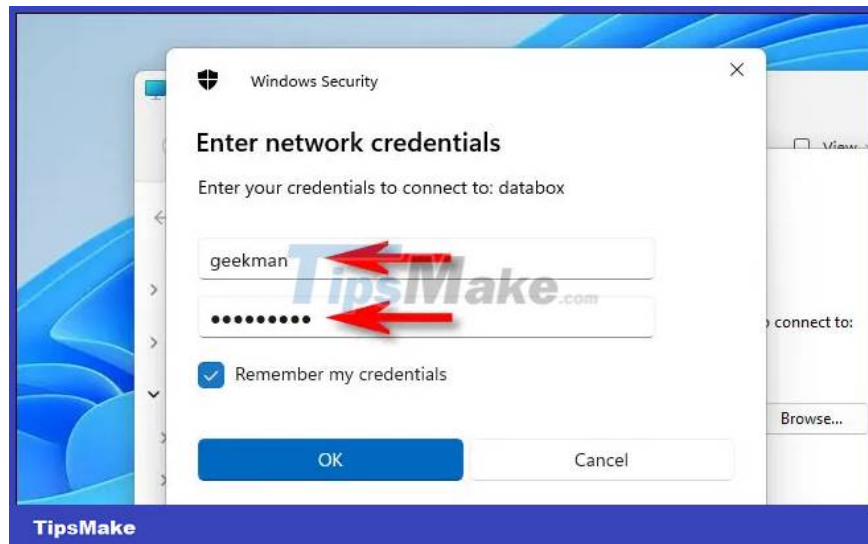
Windows Security

Enter network credentials

Enter your credentials to connect to: databox

geekman

••••••••••

Remember my credentials

OK

Cancel

View

connect to:

Browse...

TipsMake.com

TipsMake